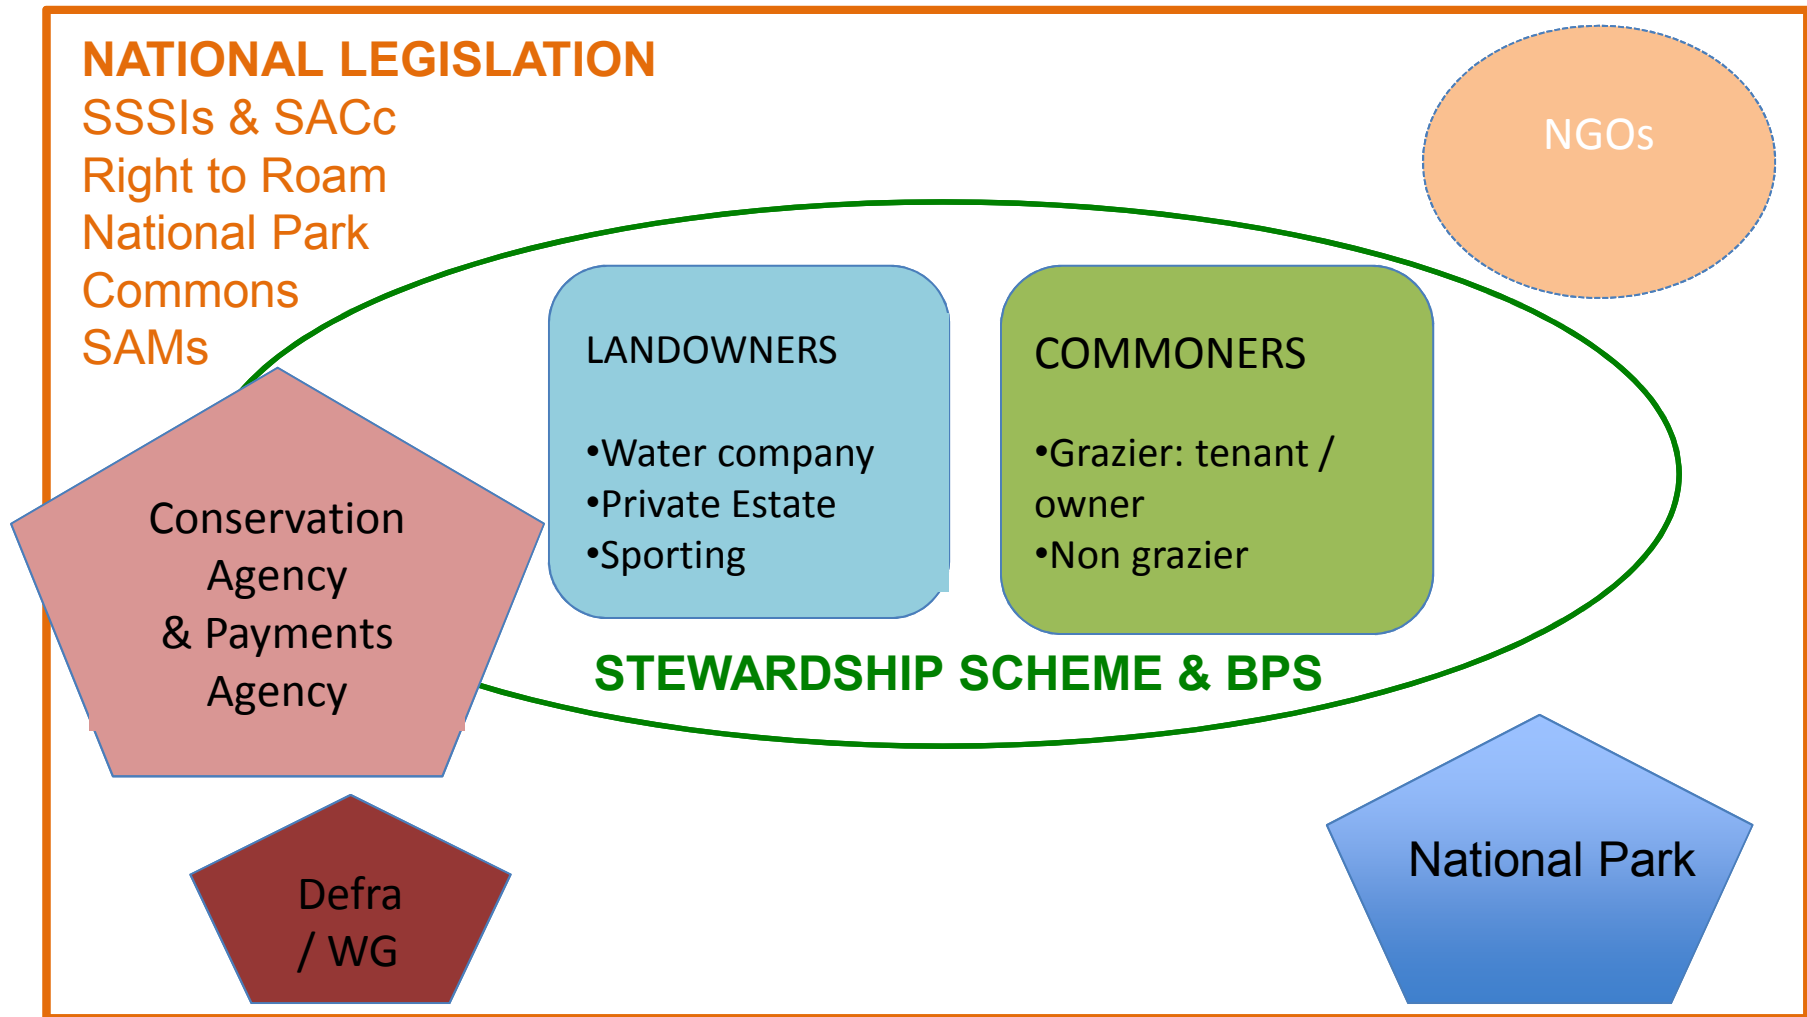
NATIONAL LEGISLATION
SSSIs & SACc
Right to Roam
National Park
Commons
SAMs

NGOs

LANDOWNERS

•Water company
•Private Estate
•Sporting

COMMONERS

•Grazier: tenant / owner
•Non grazier

Conservation Agency & Payments Agency

STEWARDSHIP SCHEME & BPS

Defra / WG

National Park